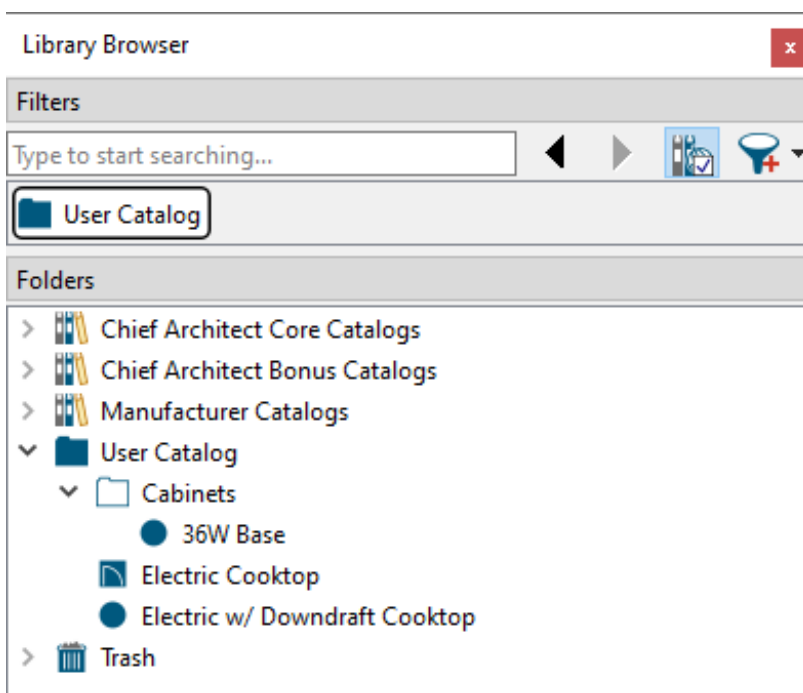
Library Browser

x

Filters

Type to start searching...

User Catalog

Folders

Chief Architect Core Catalogs

Chief Architect Bonus Catalogs

Manufacturer Catalogs

User Catalog

Cabinets

36W Base

Electric Cooktop

Electric w/ Downdraft Cooktop

Trash